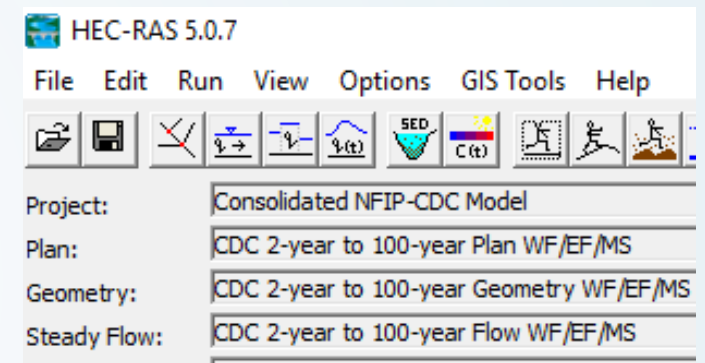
HEC-RAS 5.0.7

File Edit Run View Options GIS Tools Help

SED
C(t)

Project: Consolidated NFIP-CDC Model
Plan: CDC 2-year to 100-year Plan WF/EF/MS
Geometry: CDC 2-year to 100-year Geometry WF/EF/MS
Steady Flow: CDC 2-year to 100-year Flow WF/EF/MS